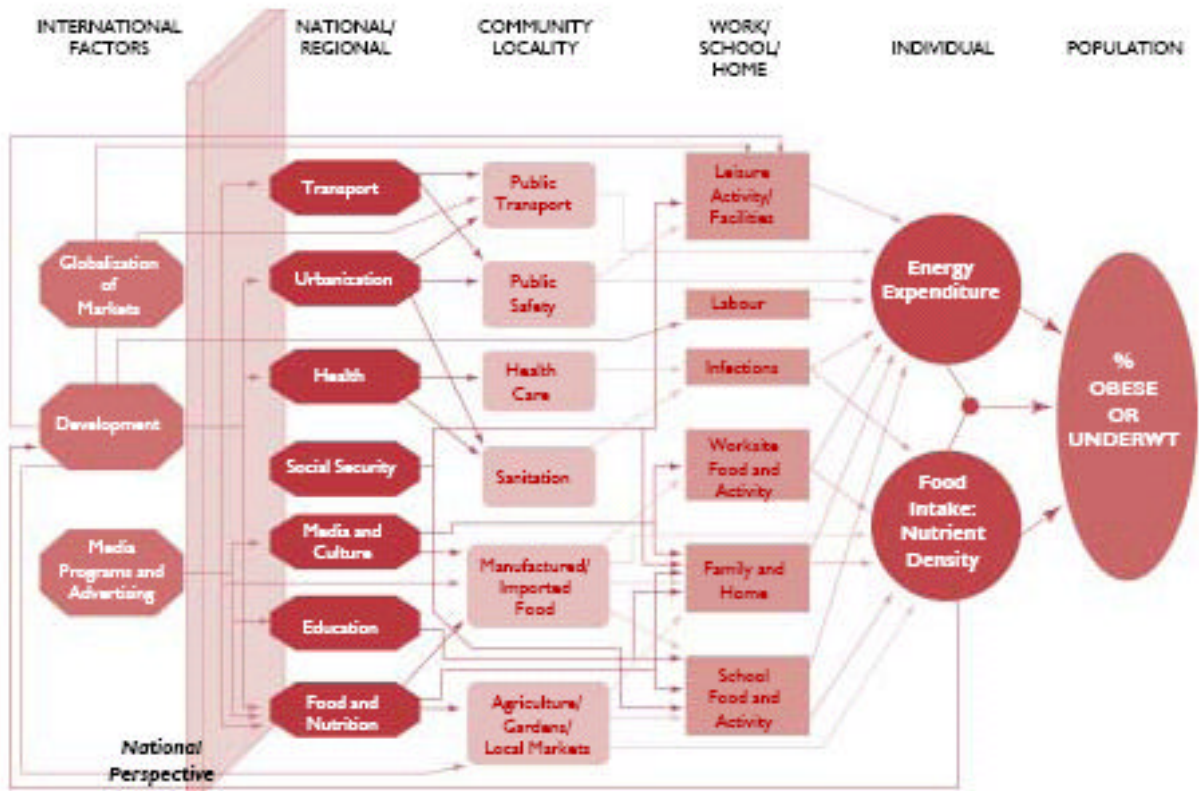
INTERNATIONAL FACTORS

NATIONAL/ REGIONAL

COMMUNITY LOCALITY

WORK/ SCHOOL/ HOME

INDIVIDUAL

POPULATION

Globalization of Markets

Development

Media Programs and Advertising

Transport

Urbanization

Health

Social Security

Media and Culture

Education

Food and Nutrition

Public Transport

Public Safety

Health Care

Sanitation

Manufactured/ Imported Food

Agriculture/ Gardens/ Local Markets

Leisure Activity/ Facilities

Labour

Infections

Worksite Food and Activity

Family and Home

School Food and Activity

Energy Expenditure

Food Intake: Nutrient Density

% OBESE OR UNDERWT

National Perspective